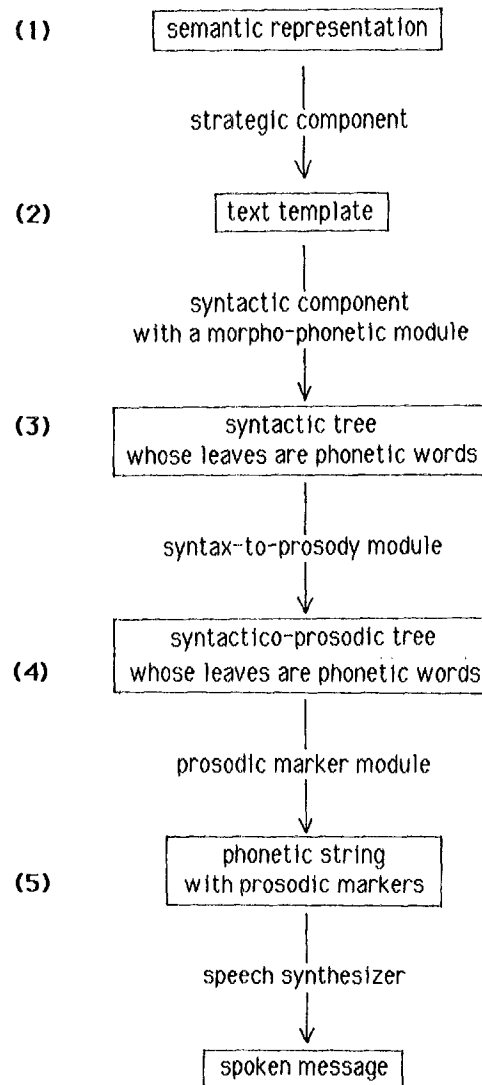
(1) semantic representation

strategic component

(2) text template

syntactic component with a morpho-phonetic module

(3) syntactic tree whose leaves are phonetic words

syntax-to-prosody module

(4) syntactico-prosodic tree whose leaves are phonetic words

prosodic marker module

(5) phonetic string with prosodic markers

speech synthesizer

spoken message